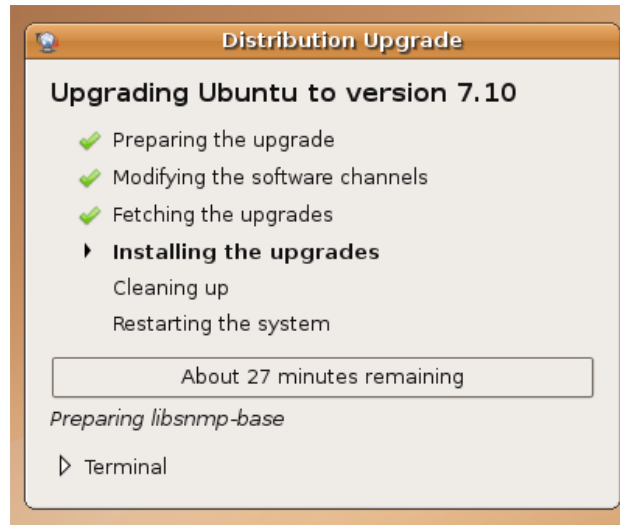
Distribution Upgrade

Upgrading Ubuntu to version 7.10

Preparing the upgrade
Modifying the software channels
Fetching the upgrades
Installing the upgrades
Cleaning up
Restarting the system

About 27 minutes remaining

Preparing libsnmp-base

Terminal